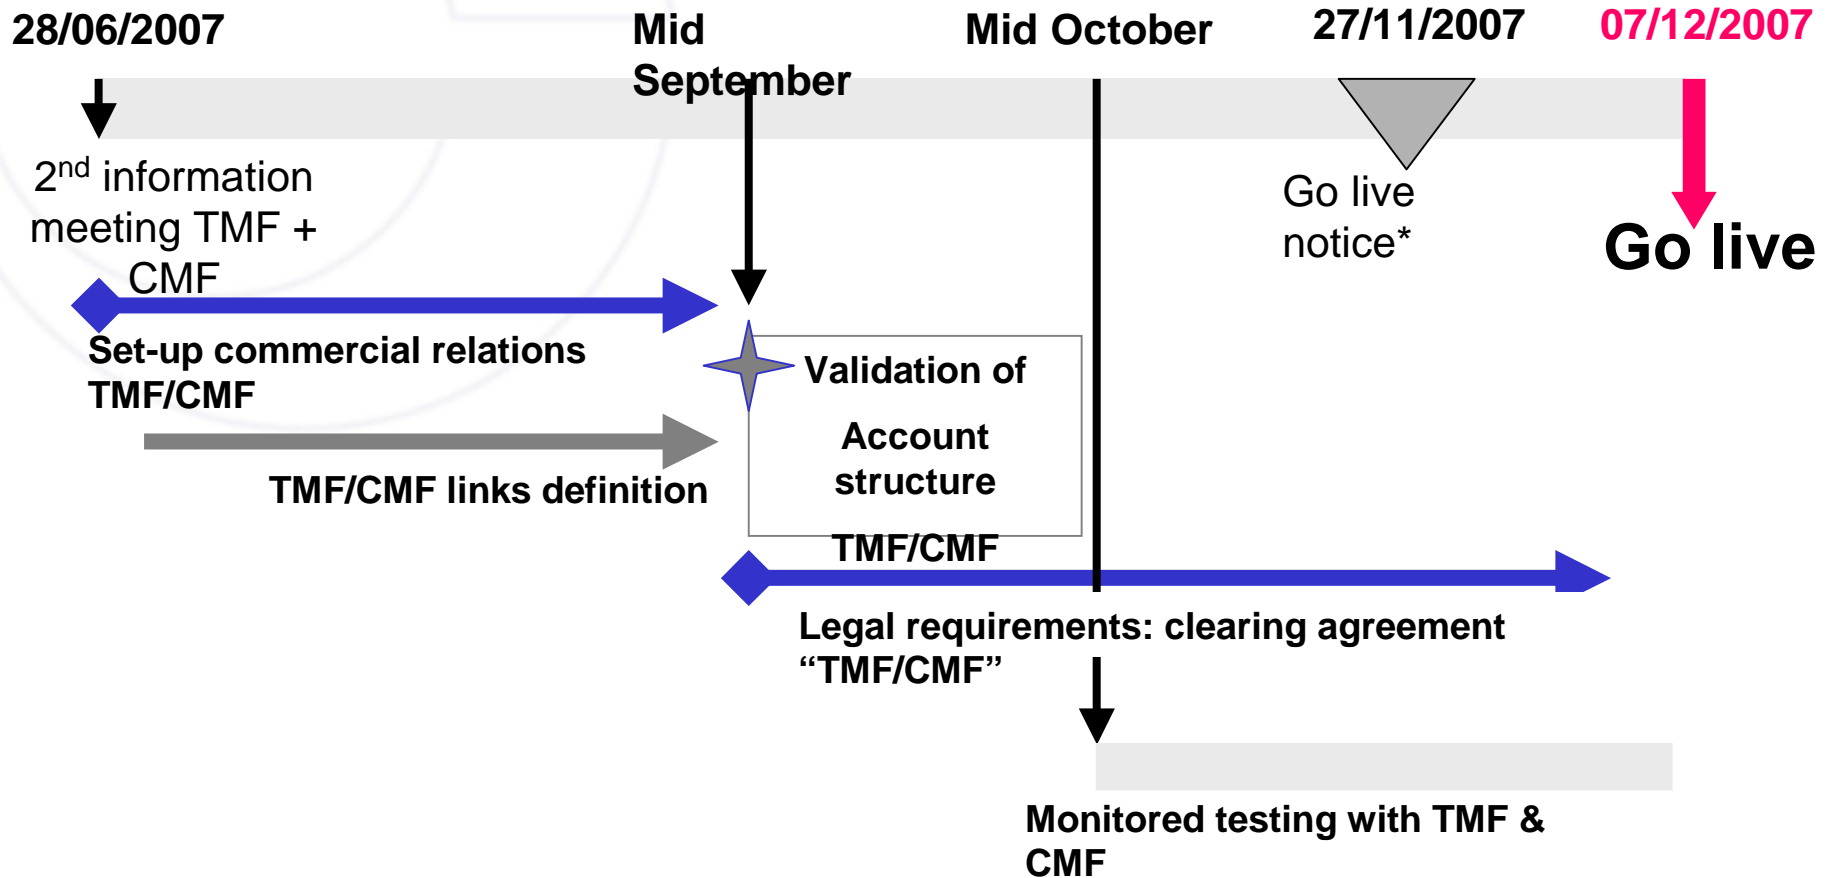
28/06/2007

Mid September

Mid October

27/11/2007

07/12/2007

2$^{nd}$ information meeting TMF + CMF

Go live notice*

Go live

Set-up commercial relations TMF/CMF

Validation of Account structure TMF/CMF

TMF/CMF links definition

Legal requirements: clearing agreement “TMF/CMF”

Monitored testing with TMF & CMF